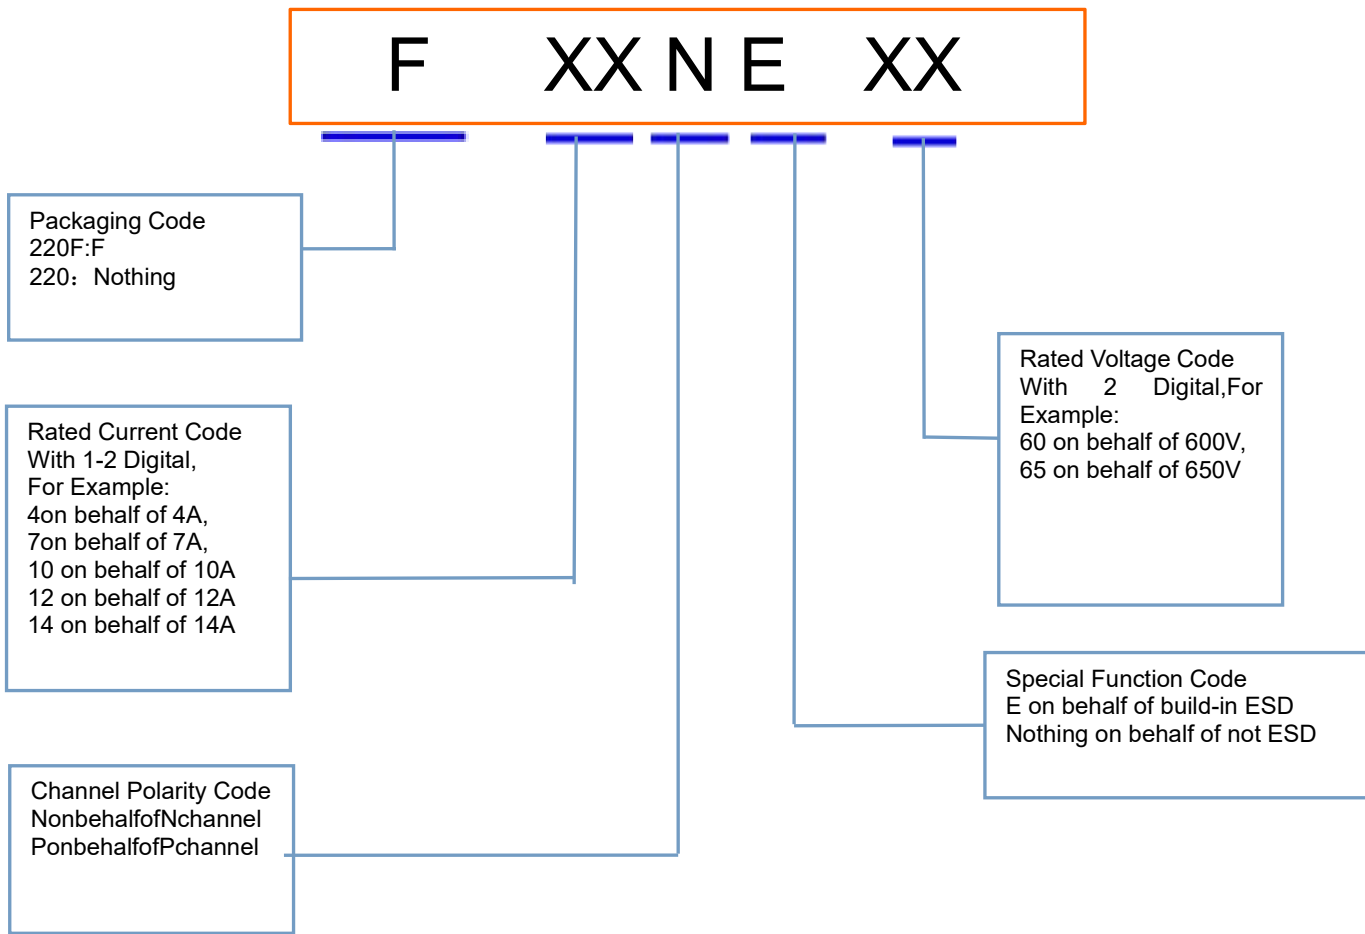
F XX N E XX

Packaging Code
220F:F
220：Nothing

Rated Current Code
With 1-2 Digital,
For Example:
4on behalf of 4A,
7on behalf of 7A,
10 on behalf of 10A
12 on behalf of 12A
14 on behalf of 14A

Channel Polarity Code
NonbehalfofNchannel
PonbehalfofPchannel

Rated Voltage Code
With 2 Digital,For Example:
60 on behalf of 600V,
65 on behalf of 650V

Special Function Code
E on behalf of build-in ESD
Nothing on behalf of not ESD